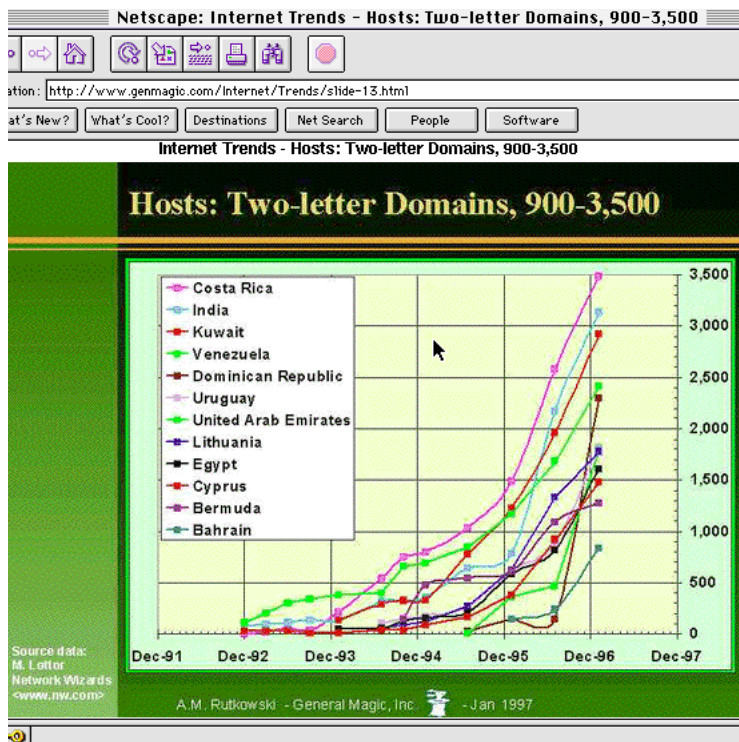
Netscape: Internet Trends - Hosts: Two-letter Domains, 900-3,500

ation: http://www.genmagic.com/Internet/Trends/slide-13.html

at's New? | What's Cool? | Destinations | Net Search | People | Software

Internet Trends - Hosts: Two-letter Domains, 900-3,500

Hosts: Two-letter Domains, 900-3,500

Costa Rica
India
Kuwait
Venezuela
Dominican Republic
Uruguay
United Arab Emirates
Lithuania
Egypt
Cyprus
Bermuda
Bahrain

3,500
3,000
2,500
2,000
1,500
1,000
500
0

Dec-91 Dec-92 Dec-93 Dec-94 Dec-95 Dec-96 Dec-97

Source data:
M. Lottor
Network Wizards
<www.nw.com>

A.M. Rutkowski - General Magic, Inc. - Jan 1997